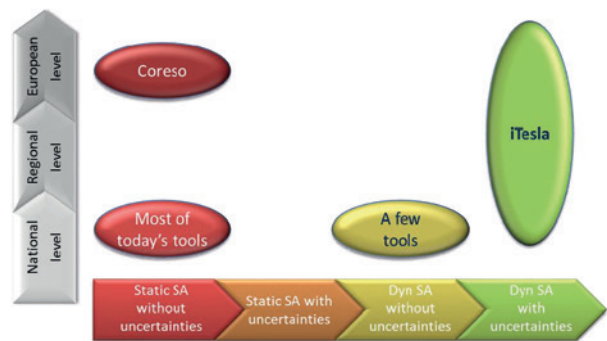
European level

Regional level

National level

Coreso

iTesla

Most of today's tools

A few tools

Static SA without uncertainties

Static SA with uncertainties

Dyn SA without uncertainties

Dyn SA with uncertainties